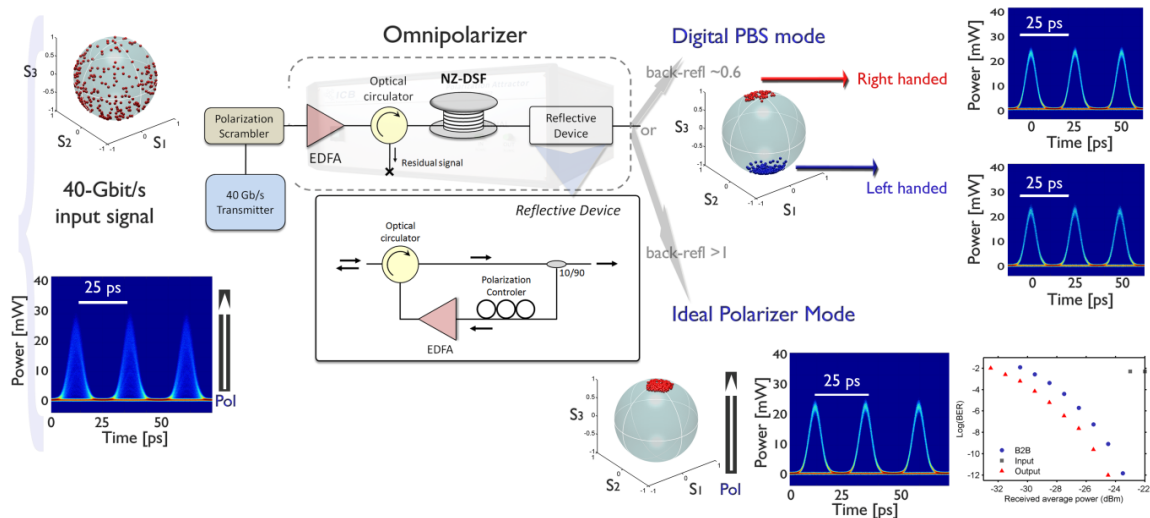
Omnipolarizer

Digital PBS mode

$S_3$ $S_2$ $S_1$

40-Gbit/s input signal

Polarization Scrambler

40 Gb/s Transmitter

EDFA

Optical circulator

NZ-DSF

Residual signal

Reflective Device

or

back-refl ~0.6

Right handed

Left handed

$S_3$ $S_2$ $S_1$

back-refl >1

Reflective Device

Optical circulator

Polarization Controler

10/90

EDFA

Ideal Polarizer Mode

25 ps

Power [mW]

Time [ps]

40 30 20 10 0

0 25 50

Pol

$S_3$ $S_2$ $S_1$

Pol

25 ps

Power [mW]

Time [ps]

40 30 20 10 0

0 25 50

25 ps

Power [mW]

Time [ps]

40 30 20 10 0

0 25 50

25 ps

Power [mW]

Time [ps]

40 30 20 10 0

0 25 50

Log(BER)

-2 -4 -6 -8 -10 -12

B2B
Input
Output

-32 -30 -28 -26 -24 -22

Received average power (dBm)